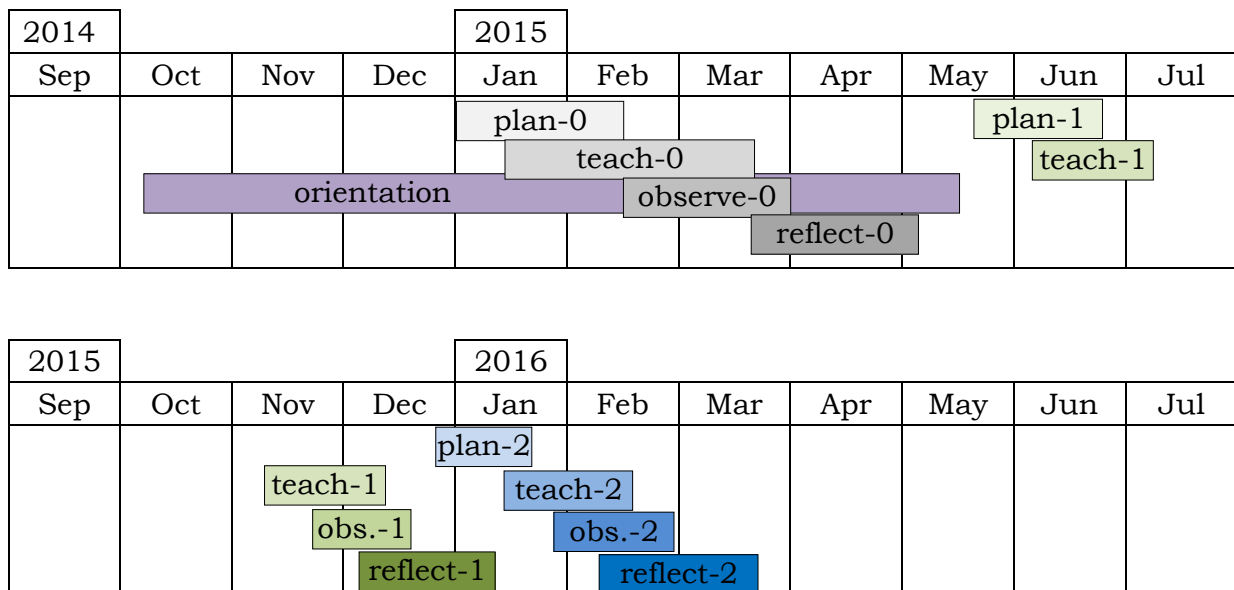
| 2014 | | | | 2015 | | | | | | |
|---|---|---|---|---|---|---|---|---|---|---|
| Sep | Oct | Nov | Dec | Jan | Feb | Mar | Apr | May | Jun | Jul |

plan-0
plan-1
teach-0
teach-1
orientation
observe-0
reflect-0

| 2015 | | | | 2016 | | | | | | |
|---|---|---|---|---|---|---|---|---|---|---|
| Sep | Oct | Nov | Dec | Jan | Feb | Mar | Apr | May | Jun | Jul |

plan-2
teach-1
teach-2
obs.-1
obs.-2
reflect-1
reflect-2